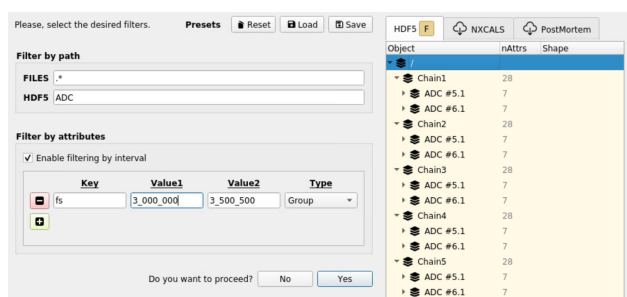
Please, select the desired filters. Presets Reset Load Save

Filter by path

FILES .*

HDF5 ADC

Filter by attributes

✓ Enable filtering by interval

| | Key | Value1 | Value2 | Type |
|---|---|---|---|---|
| − | fs | 3_000_000 | 3_500_500 | Group |
| + | | | | |

Do you want to proceed? No Yes

HDF5 F NXCALS PostMortem

| Object | nAttrs | Shape |
|---|---|---|
| / | | |
| Chain1 | 28 | |
| ADC #5.1 | 7 | |
| ADC #6.1 | 7 | |
| Chain2 | 28 | |
| ADC #5.1 | 7 | |
| ADC #6.1 | 7 | |
| Chain3 | 28 | |
| ADC #5.1 | 7 | |
| ADC #6.1 | 7 | |
| Chain4 | 28 | |
| ADC #5.1 | 7 | |
| ADC #6.1 | 7 | |
| Chain5 | 28 | |
| ADC #5.1 | 7 | |
| ADC #6.1 | 7 | |